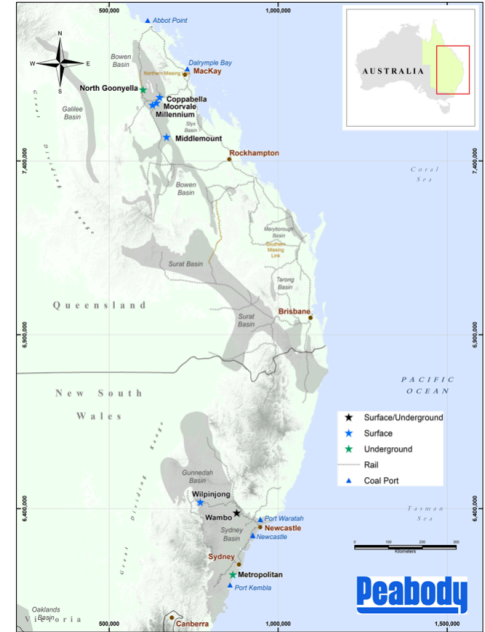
500,000
1,000,000
Abbot Point
Dalrymple Bay
Nebo
MacKay
Bowen Basin
North Goonyella
Galilee Basin
Coppabella
Moorvale
Millennium
Styx Basin
Middlemount
Rockhampton
7,400,000
7,400,000
Coral Sea
Bowen Basin
Maryborough Basin
Tarong Basin
Surat Basin
Queensland
Surat Basin
Brisbane
6,900,000
6,900,000
PACIFIC OCEAN
New South Wales
Surface/Underground
Surface
Underground
Rail
Coal Port
Gunnedah Basin
Wilpinjong
Wambo
Port Waratah
Newcastle
Newcastle
Sydney Basin
6,400,000
6,400,000
Tasman Sea
Sydney
Metropolitan
Port Kembla
Oaklands Basin
Victoria
Canberra
500,000
1,000,000
1,500,000
0 100 200 300
Kilometers
AUSTRALIA
Peabody